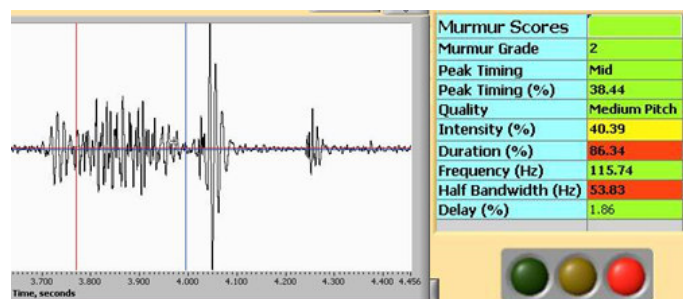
3.700 3.800 3.900 4.000 4.100 4.200 4.300 4.400 4.456
Time, seconds

| Murmur Scores | |
|---|---|
| Murmur Grade | 2 |
| Peak Timing | Mid |
| Peak Timing (%) | 38.44 |
| Quality | Medium Pitch |
| Intensity (%) | 40.39 |
| Duration (%) | 86.34 |
| Frequency (Hz) | 115.74 |
| Half Bandwidth (Hz) | 53.83 |
| Delay (%) | 1.86 |